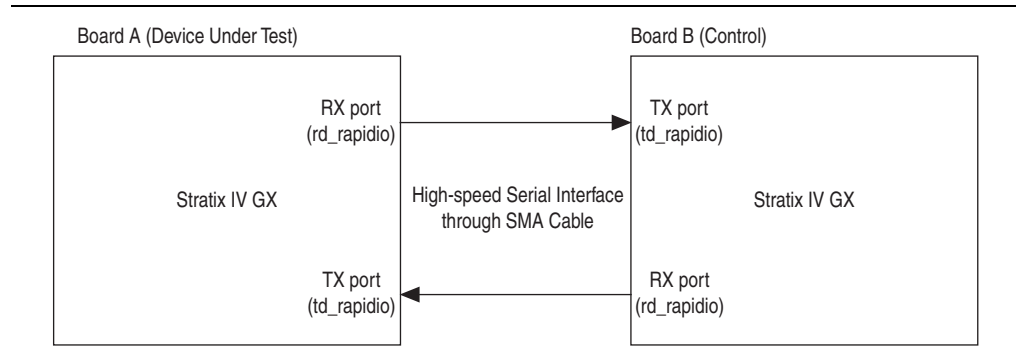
Board A (Device Under Test)

Board B (Control)

RX port
(rd_rapidio)

TX port
(td_rapidio)

Stratix IV GX

High-speed Serial Interface through SMA Cable

Stratix IV GX

TX port
(td_rapidio)

RX port
(rd_rapidio)